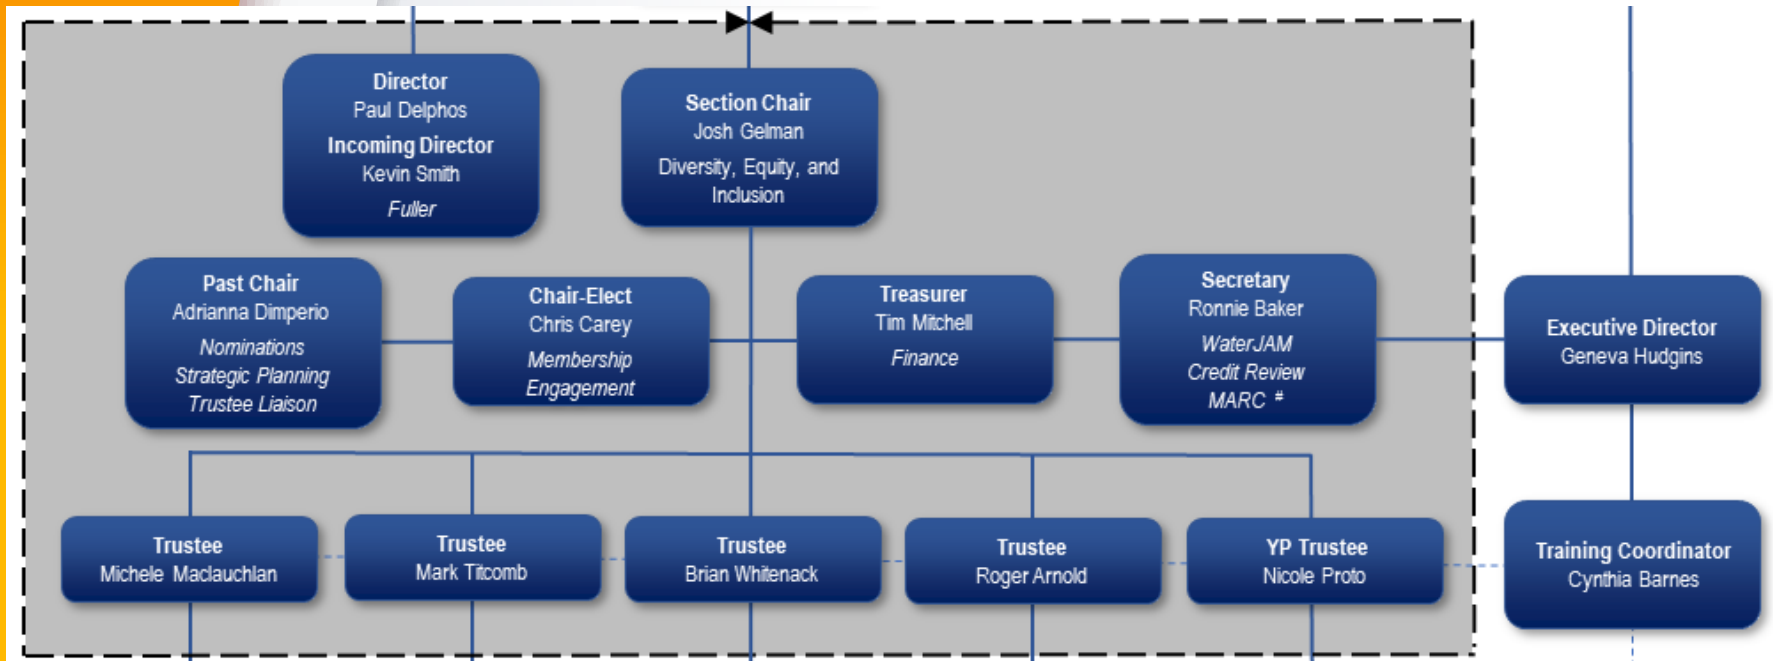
Director
Paul Delphos
Incoming Director
Kevin Smith
Fuller

Section Chair
Josh Gelman
Diversity, Equity, and Inclusion

Past Chair
Adrianna Dimperio
Nominations
Strategic Planning
Trustee Liaison

Chair-Elect
Chris Carey
Membership
Engagement

Treasurer
Tim Mitchell
Finance

Secretary
Ronnie Baker
WaterJAM
Credit Review
MARC *

Executive Director
Geneva Hudgins

Trustee
Michele Maclauchlan

Trustee
Mark Titcomb

Trustee
Brian Whitenack

Trustee
Roger Arnold

YP Trustee
Nicole Proto

Training Coordinator
Cynthia Barnes